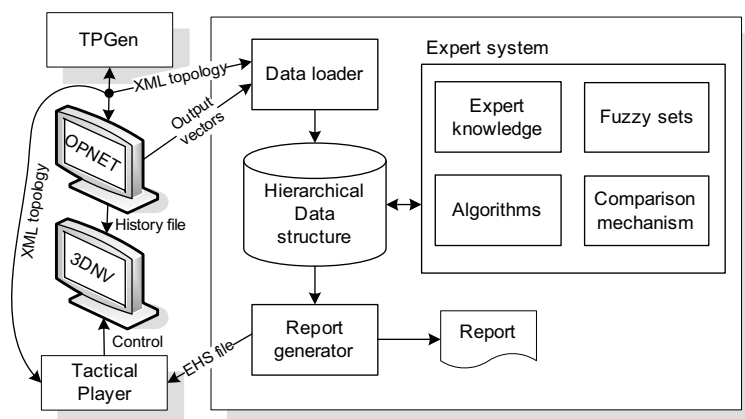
TPGen

XML topology

Output vectors

OPNET

History file

3DNV

XML topology

Control

Tactical Player

EHS file

Data loader

Hierarchical Data structure

Report generator

Report

Expert system

Expert knowledge

Fuzzy sets

Algorithms

Comparison mechanism